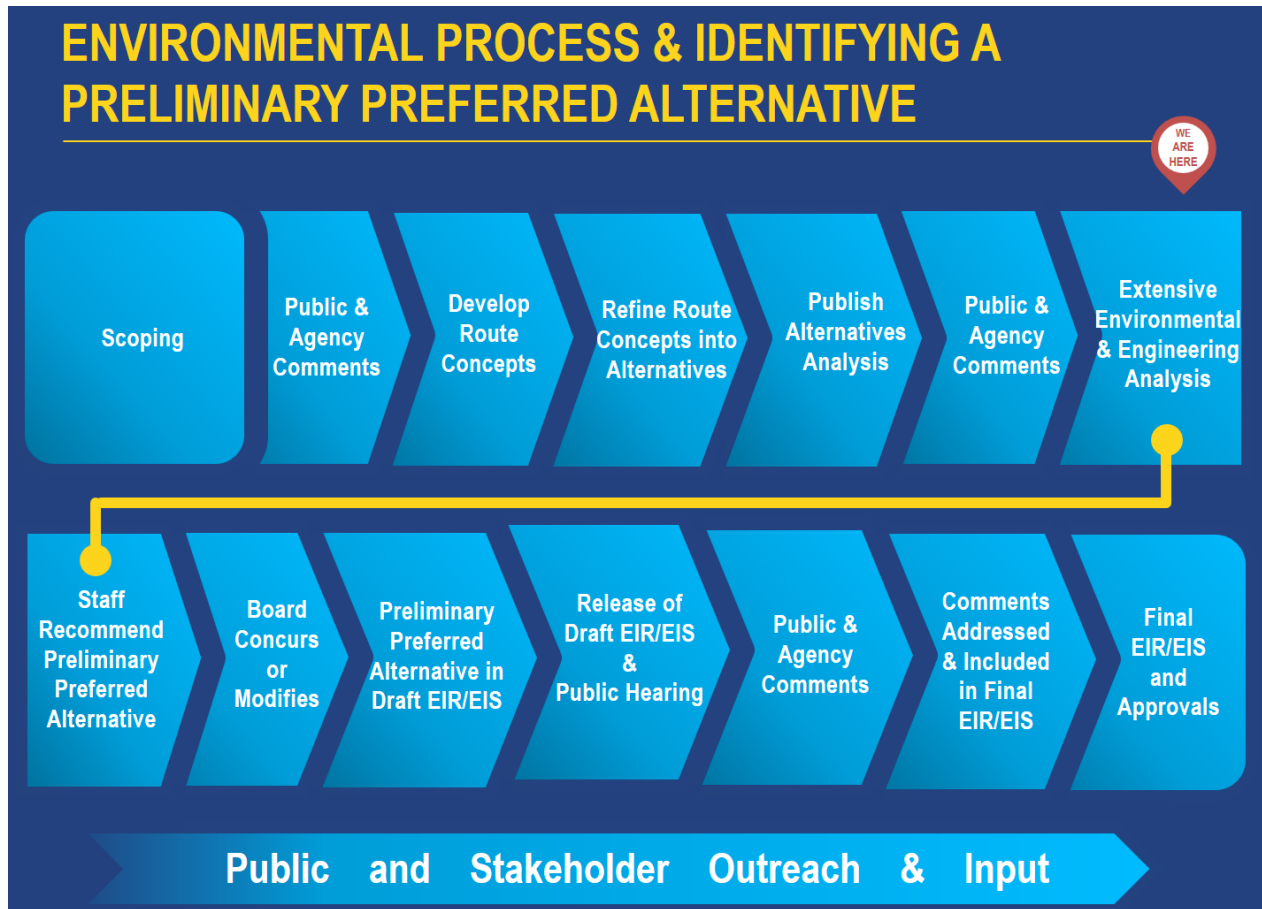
ENVIRONMENTAL PROCESS & IDENTIFYING A PRELIMINARY PREFERRED ALTERNATIVE

WE ARE HERE

Scoping

Public & Agency Comments

Develop Route Concepts

Refine Route Concepts into Alternatives

Publish Alternatives Analysis

Public & Agency Comments

Extensive Environmental & Engineering Analysis

Staff Recommend Preliminary Preferred Alternative

Board Concurs or Modifies

Preliminary Preferred Alternative in Draft EIR/EIS

Release of Draft EIR/EIS & Public Hearing

Public & Agency Comments

Comments Addressed & Included in Final EIR/EIS

Final EIR/EIS and Approvals

Public and Stakeholder Outreach & Input